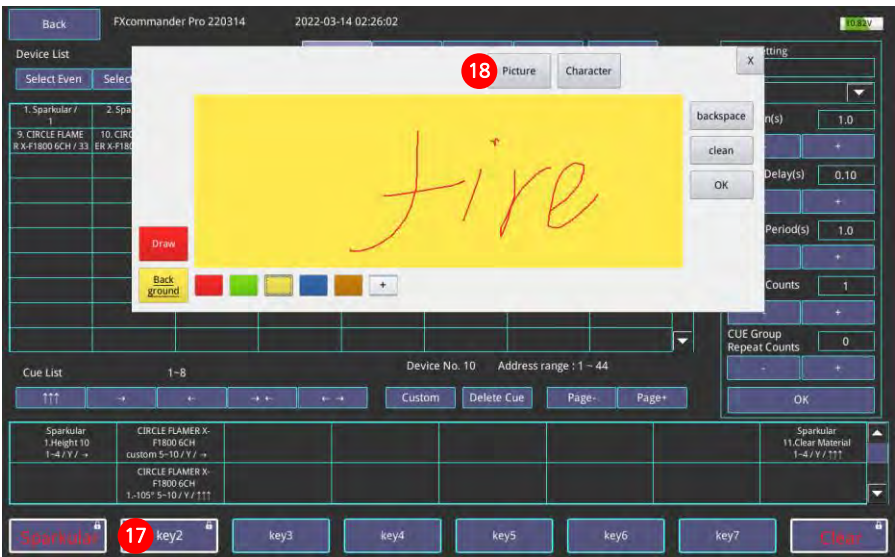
Back FXcommander Pro 220314 2022-03-14 02:26:02 10.82V

Device List

Select Even Select

1. Sparkular / 1 2. Spa
9. CIRCLE FLAME R X-F1800 6CH / 33 10. CIRC ER X-F180

18 Picture Character X

fire

backspace
clean
OK

Draw

Back ground

+

tting
n(s) 1.0
-
+
Delay(s) 0.10
+
Period(s) 1.0
+
Counts 1
+
CUE Group Repeat Counts 0
- +
OK

Cue List 1~8 Device No. 10 Address range : 1 ~ 44

↑↑↑ → ← → ← ← → Custom Delete Cue Page- Page+

| Sparkular 1.Height 10 1~4 / Y / → | CIRCLE FLAMER X-F1800 6CH custom 5~10 / Y / → | | | | | | | Sparkular 11.Clear Material 1~4 / Y / ↑↑↑ |
|---|---|---|---|---|---|---|---|---|
| | CIRCLE FLAMER X-F1800 6CH 1.-105° 5~10 / Y / ↑↑↑ | | | | | | | |

Sparkular 17 key2 key3 key4 key5 key6 key7 Clear